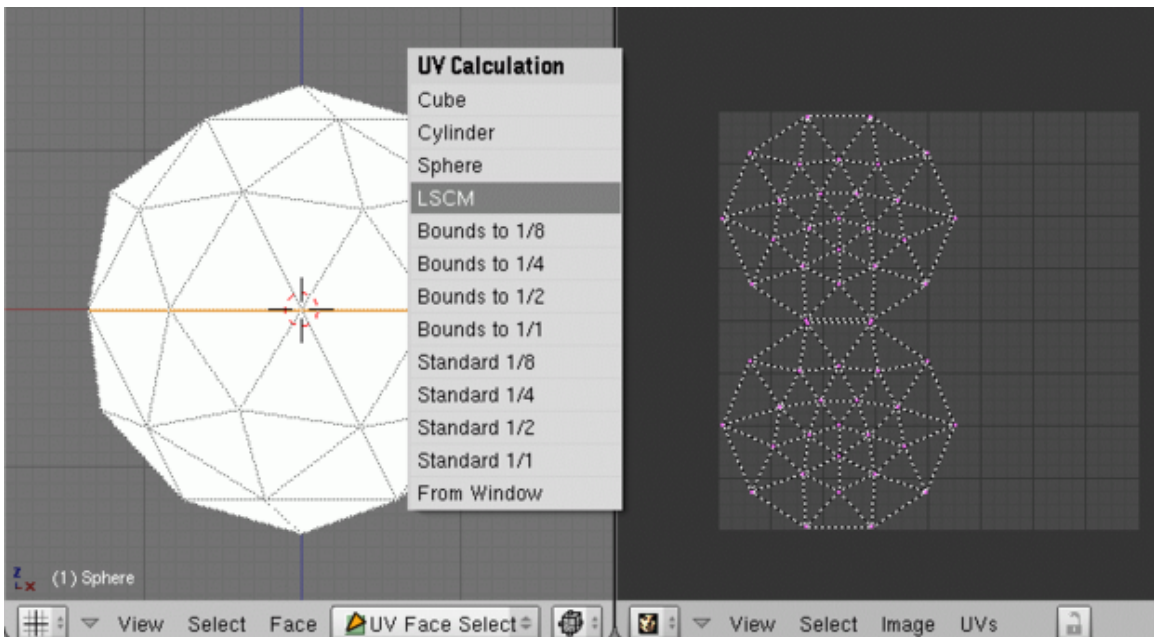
UV Calculation
Cube
Cylinder
Sphere
LSCM
Bounds to 1/8
Bounds to 1/4
Bounds to 1/2
Bounds to 1/1
Standard 1/8
Standard 1/4
Standard 1/2
Standard 1/1
From Window

(1) Sphere

View Select Face UV Face Select View Select Image UVs